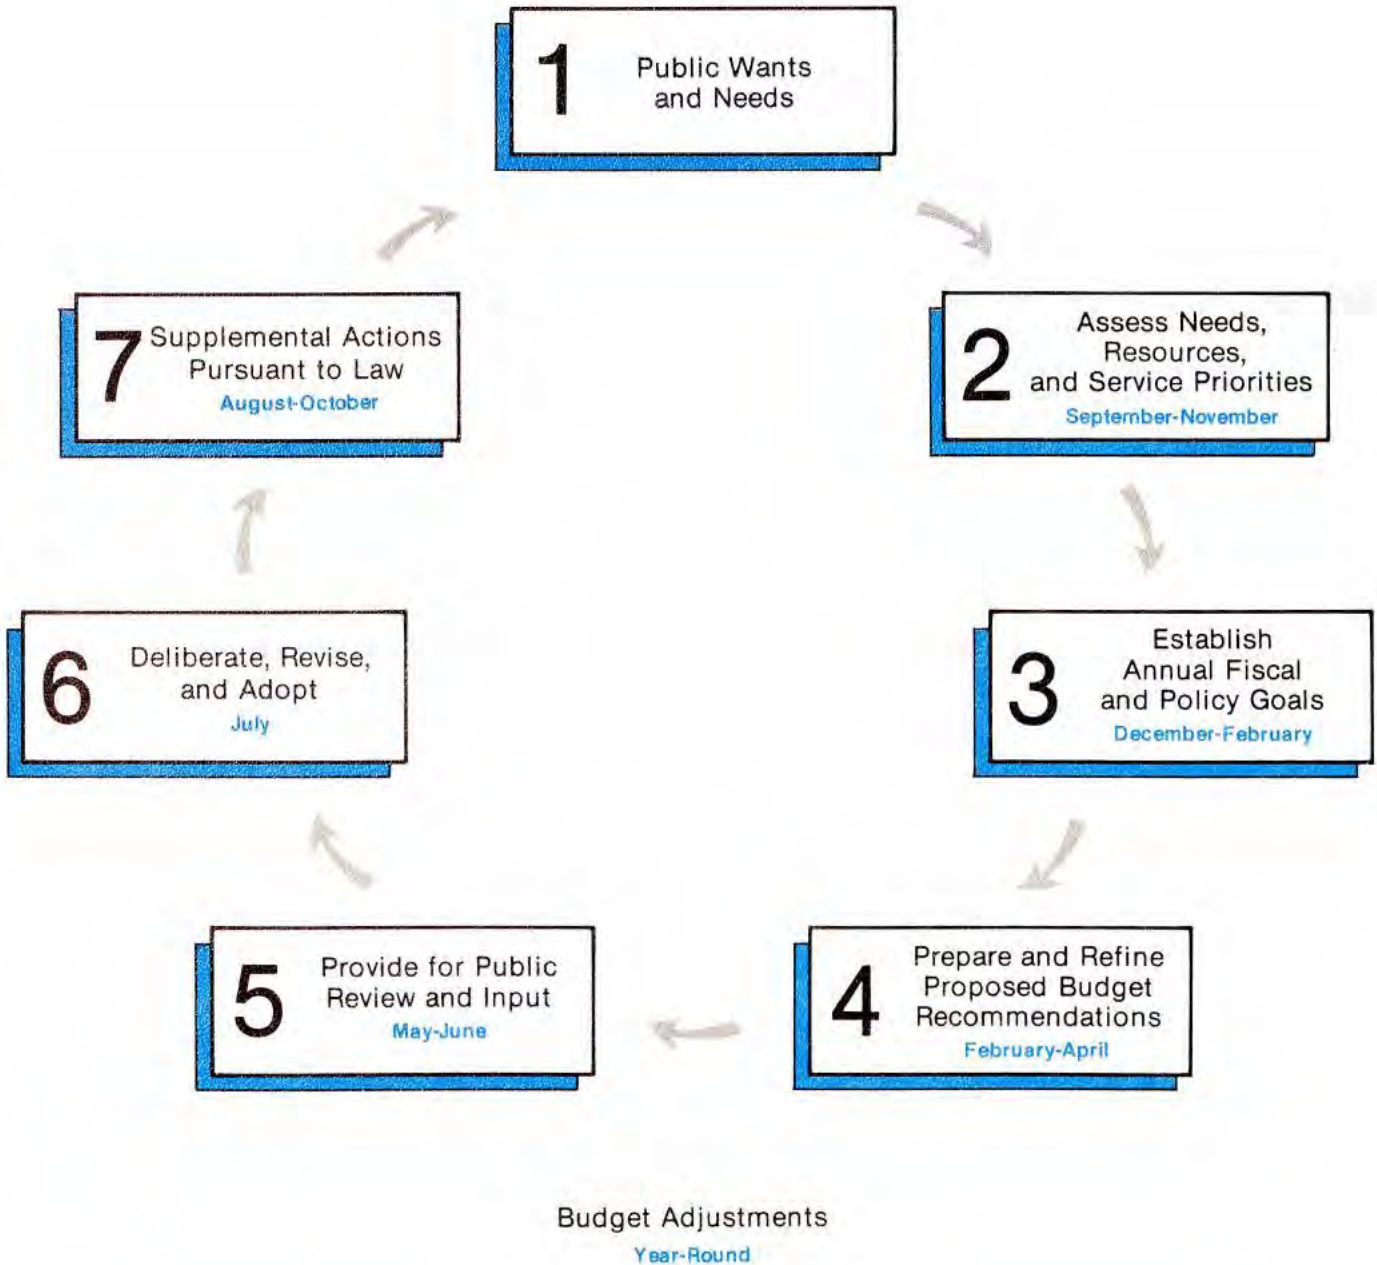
1 Public Wants and Needs

2 Assess Needs, Resources, and Service Priorities
September-November

3 Establish Annual Fiscal and Policy Goals
December-February

4 Prepare and Refine Proposed Budget Recommendations
February-April

5 Provide for Public Review and Input
May-June

6 Deliberate, Revise, and Adopt
July

7 Supplemental Actions Pursuant to Law
August-October

Budget Adjustments
Year-Round